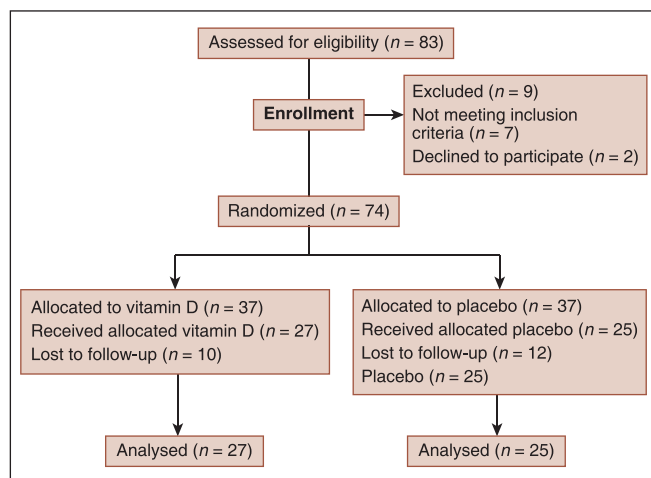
Assessed for eligibility ($n = 83$)

Enrollment

Excluded ($n = 9$)
Not meeting inclusion criteria ($n = 7$)
Declined to participate ($n = 2$)

Randomized ($n = 74$)

Allocated to vitamin D ($n = 37$)
Received allocated vitamin D ($n = 27$)
Lost to follow-up ($n = 10$)

Allocated to placebo ($n = 37$)
Received allocated placebo ($n = 25$)
Lost to follow-up ($n = 12$)
Placebo ($n = 25$)

Analysed ($n = 27$)

Analysed ($n = 25$)